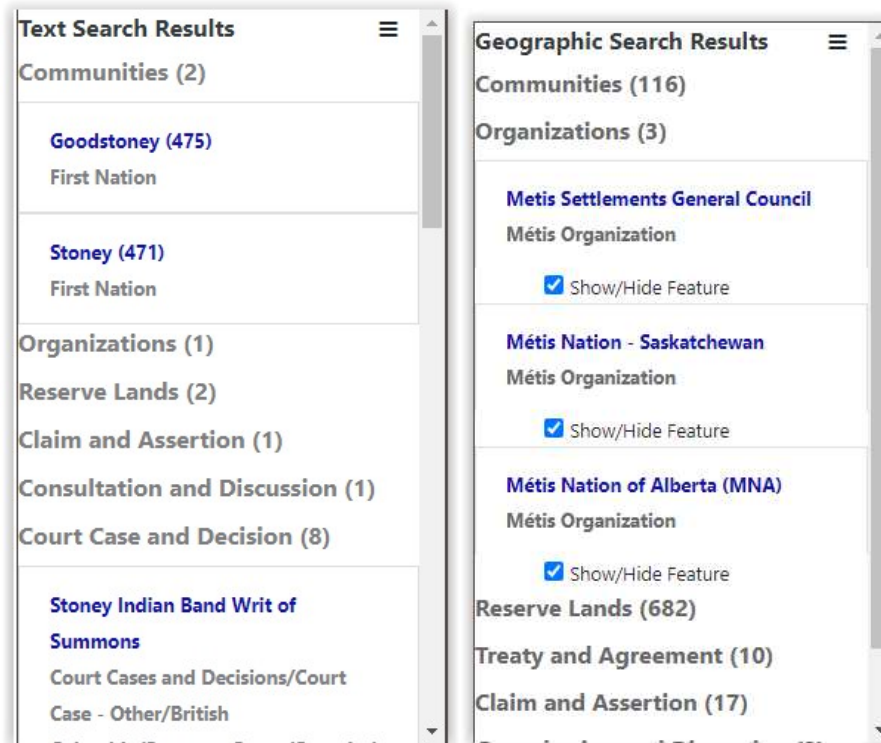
Text Search Results

Communities (2)

Goodstoney (475)
First Nation

Stoney (471)
First Nation

Organizations (1)

Reserve Lands (2)

Claim and Assertion (1)

Consultation and Discussion (1)

Court Case and Decision (8)

Stoney Indian Band Writ of Summons
Court Cases and Decisions/Court Case - Other/British
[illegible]

Geographic Search Results

Communities (116)

Organizations (3)

Metis Settlements General Council
Métis Organization

Show/Hide Feature

Métis Nation - Saskatchewan
Métis Organization

Show/Hide Feature

Métis Nation of Alberta (MNA)
Métis Organization

Show/Hide Feature

Reserve Lands (682)

Treaty and Agreement (10)

Claim and Assertion (17)

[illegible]